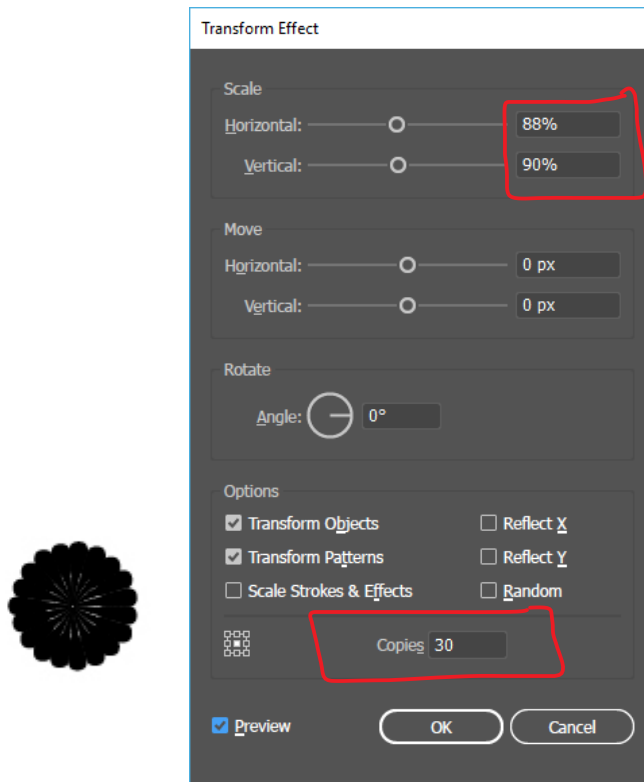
Transform Effect

Scale

Horizontal: 88%

Vertical: 90%

Move

Horizontal: 0 px

Vertical: 0 px

Rotate

Angle: 0°

Options

Transform Objects

Reflect X

Transform Patterns

Reflect Y

Scale Strokes & Effects

Random

Copies 30

Preview

OK

Cancel